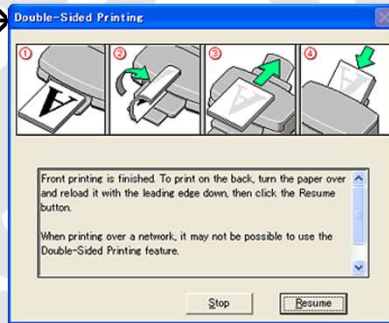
Double-Sided Printing

①

②

③

④

Front printing is finished. To print on the back, turn the paper over and reload it with the leading edge down, then click the Resume button.

When printing over a network, it may not be possible to use the Double-Sided Printing feature.

Stop

Resume